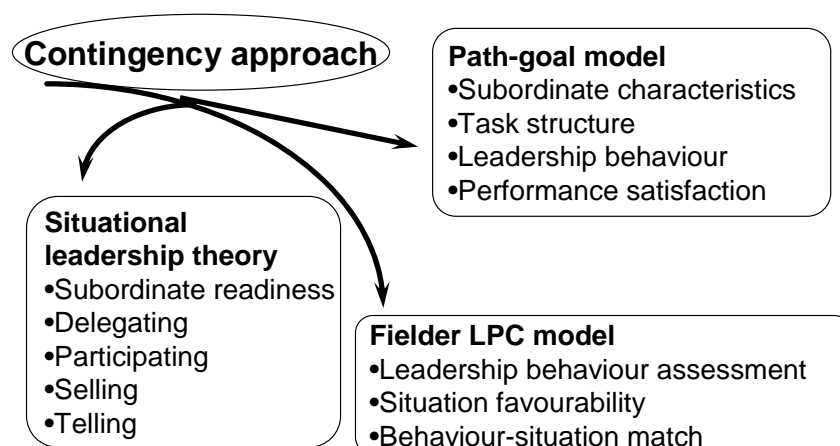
Contingency approach

Path-goal model
•Subordinate characteristics
•Task structure
•Leadership behaviour
•Performance satisfaction

Situational leadership theory
•Subordinate readiness
•Delegating
•Participating
•Selling
•Telling

Fielder LPC model
•Leadership behaviour assessment
•Situation favourability
•Behaviour-situation match